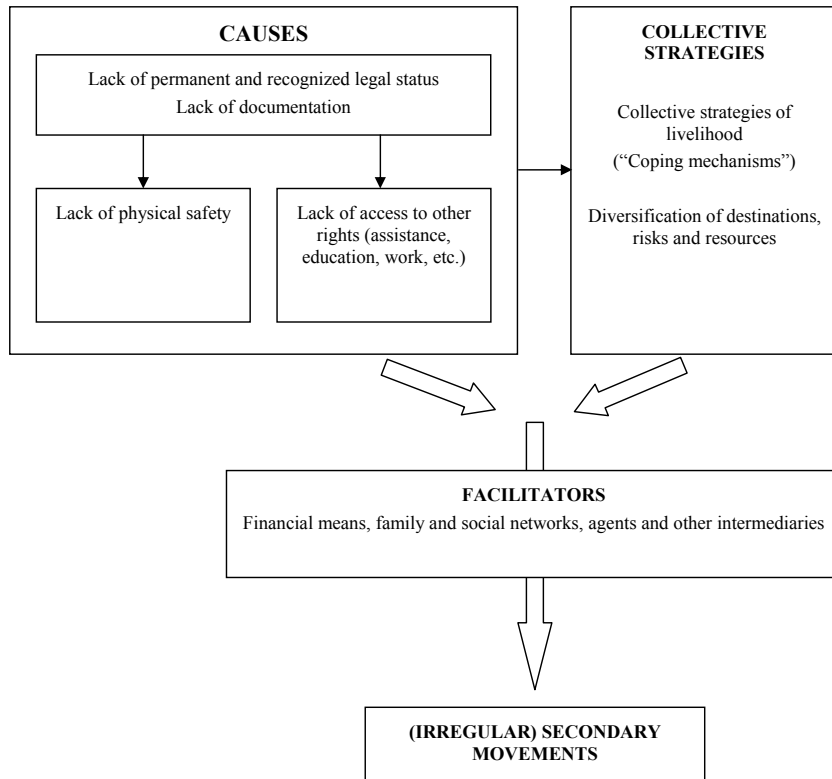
CAUSES

Lack of permanent and recognized legal status
Lack of documentation

Lack of physical safety

Lack of access to other rights (assistance, education, work, etc.)

COLLECTIVE STRATEGIES

Collective strategies of livelihood
("Coping mechanisms")

Diversification of destinations, risks and resources

FACILITATORS
Financial means, family and social networks, agents and other intermediaries

(IRREGULAR) SECONDARY MOVEMENTS